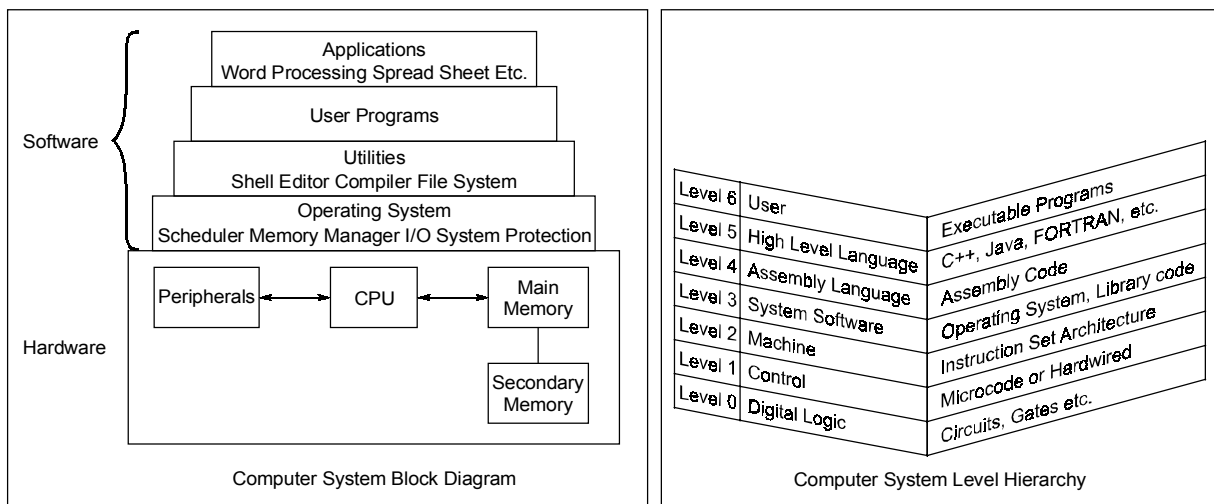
Software

Applications
Word Processing Spread Sheet Etc.

User Programs

Utilities
Shell Editor Compiler File System

Operating System
Scheduler Memory Manager I/O System Protection

Hardware

Peripherals

CPU

Main Memory

Secondary Memory

Computer System Block Diagram

| | | |
|---|---|---|
| Level 6 | User | Executable Programs |
| Level 5 | High Level Language | C++, Java, FORTRAN, etc. |
| Level 4 | Assembly Language | Assembly Code |
| Level 3 | System Software | Operating System, Library code |
| Level 2 | Machine | Instruction Set Architecture |
| Level 1 | Control | Microcode or Hardwired |
| Level 0 | Digital Logic | Circuits, Gates etc. |

Computer System Level Hierarchy